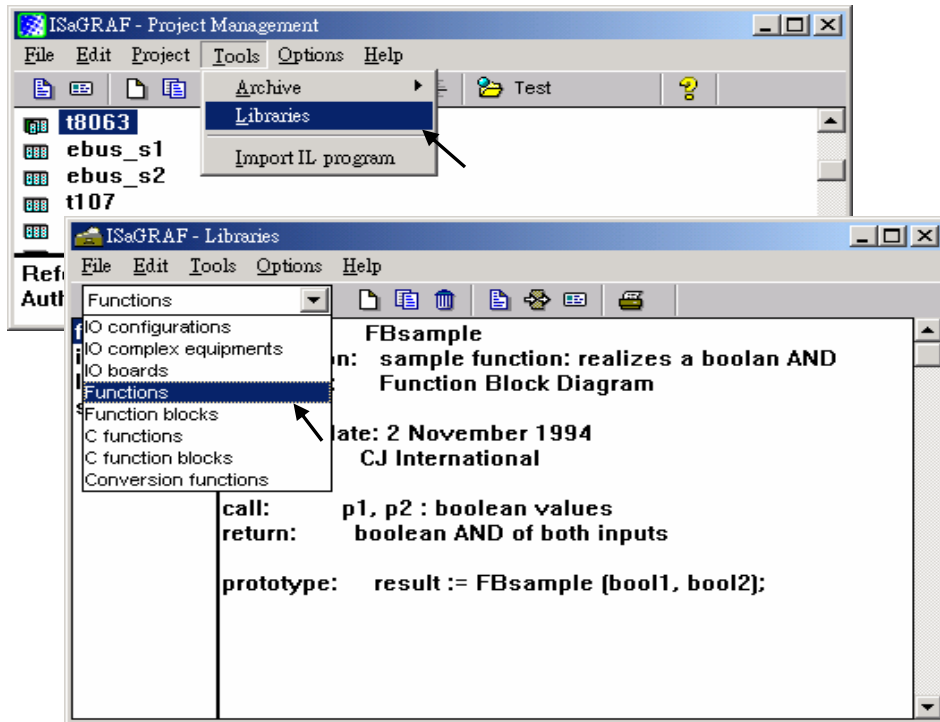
ISaGRAF - Project Management

File Edit Project Tools Options Help

Archive
Libraries
Import IL program

Test

t8063
ebus_s1
ebus_s2
t107

Refe
Auth

ISaGRAF - Libraries

File Edit Tools Options Help

Functions

IO configurations
IO complex equipments
IO boards
Functions
Function blocks
C functions
C function blocks
Conversion functions

FBsample
n: sample function: realizes a boolan AND
Function Block Diagram

late: 2 November 1994
CJ International

call: p1, p2 : boolean values
return: boolean AND of both inputs

prototype: result := FBsample (bool1, bool2);